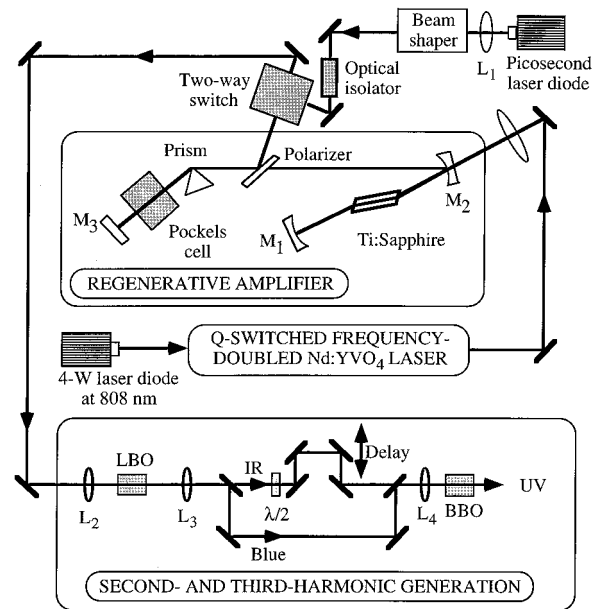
Beam shaper

$L_1$

Picosecond laser diode

Two-way switch

Optical isolator

Prism

Polarizer

$M_3$

Pockels cell

$M_1$

Ti:Sapphire

$M_2$

REGENERATIVE AMPLIFIER

4-W laser diode at 808 nm

Q-SWITCHED FREQUENCY-DOUBLED Nd:YVO$_4$ LASER

Delay

LBO

IR

UV

$L_2$

$L_3$

$\lambda/2$

$L_4$

BBO

Blue

SECOND- AND THIRD-HARMONIC GENERATION